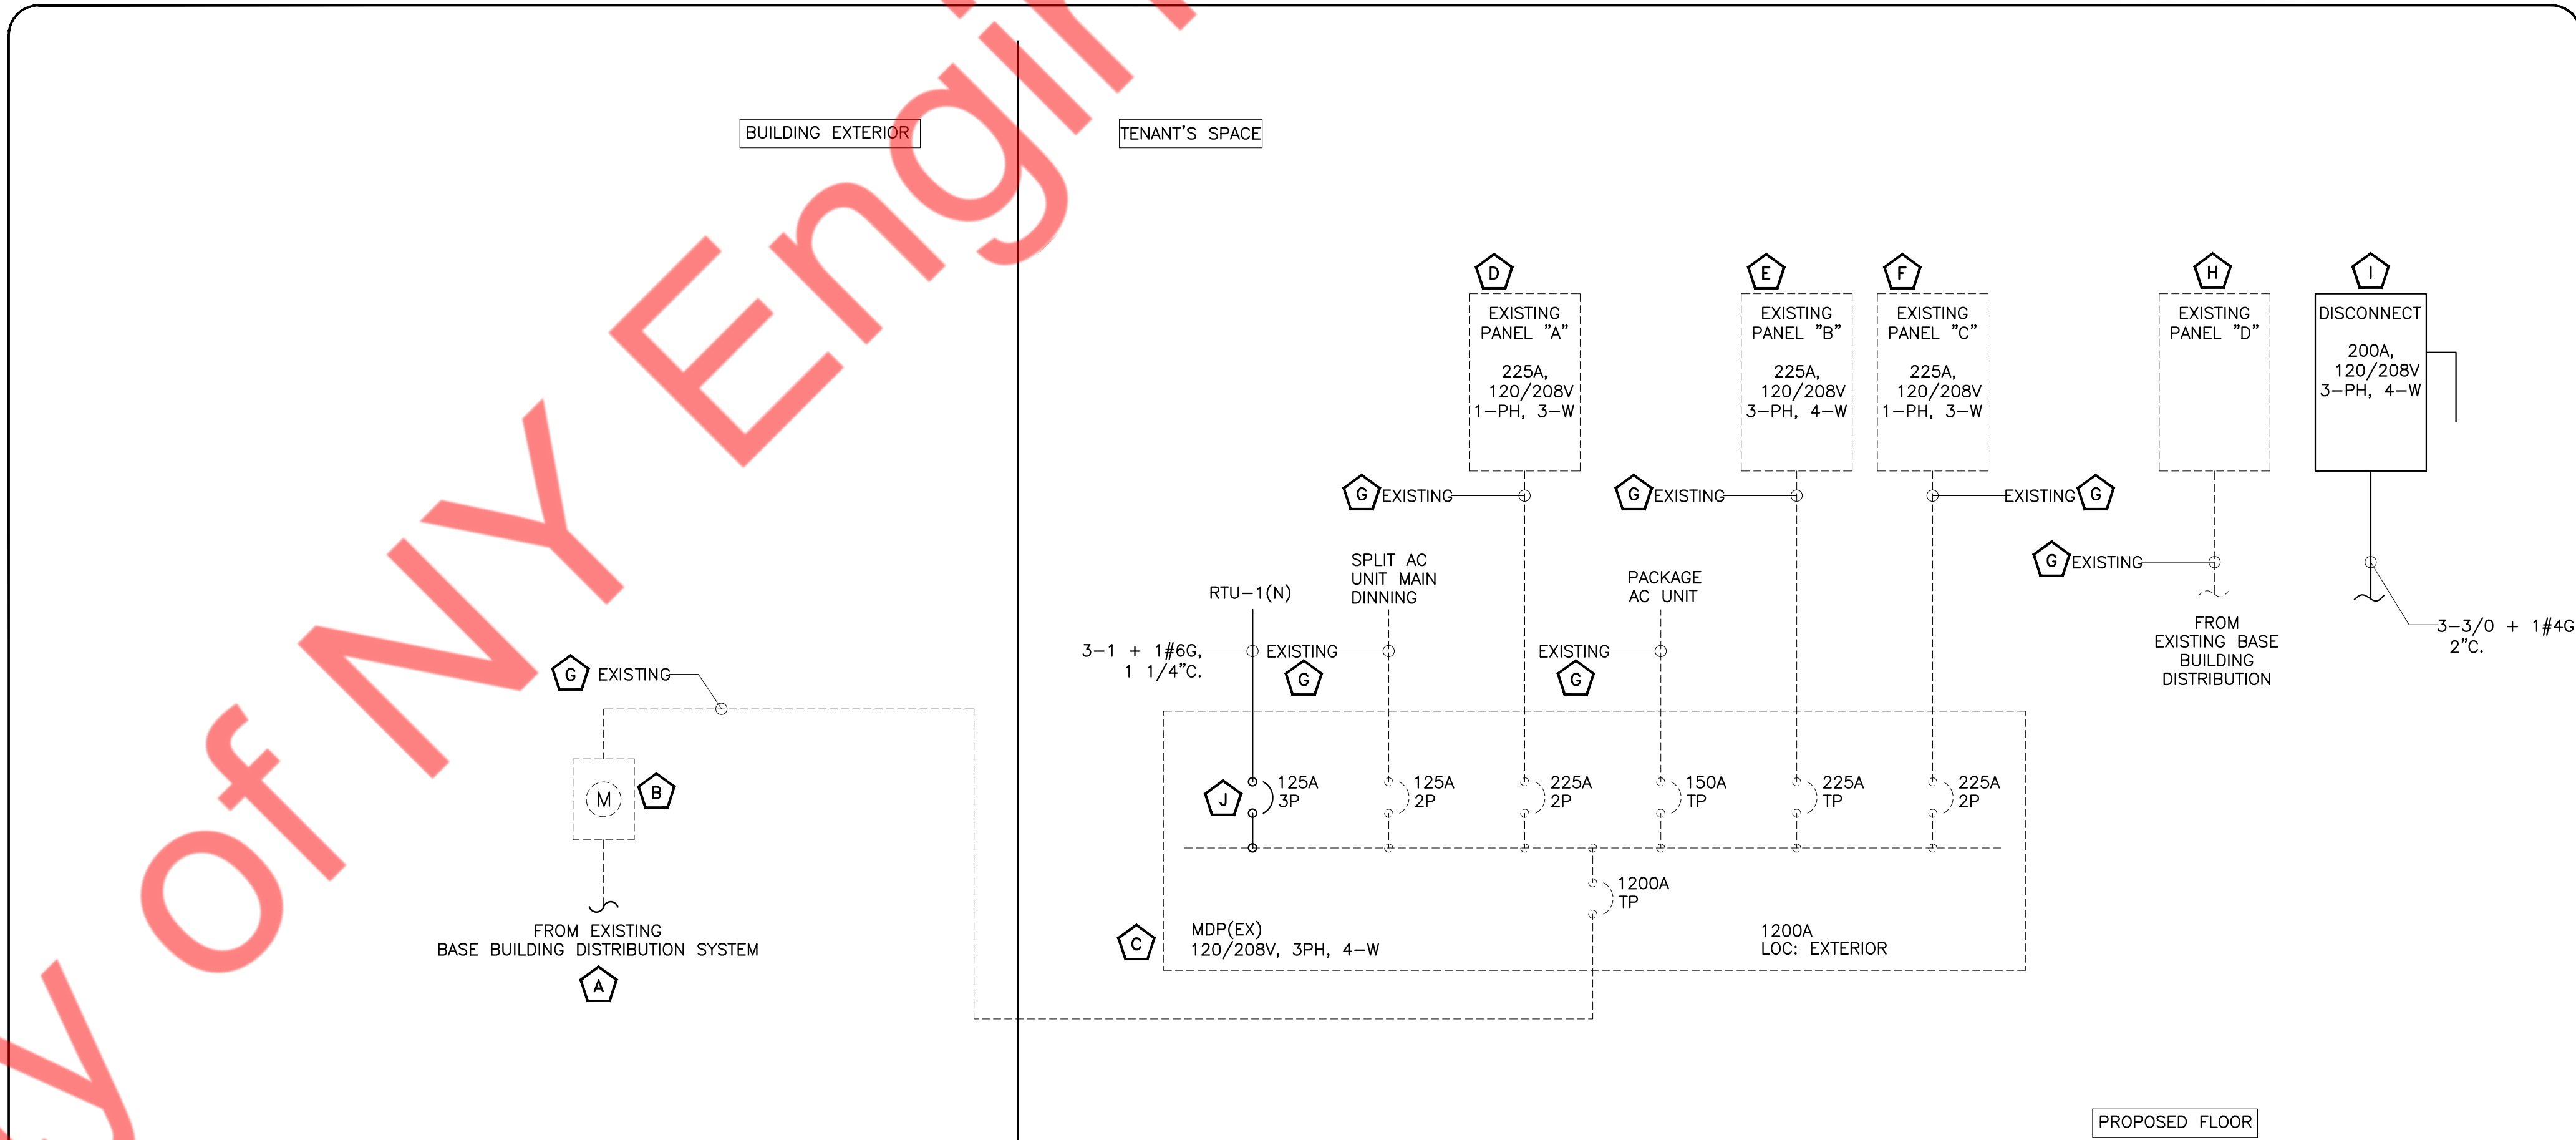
y of NY Engi

BUILDING EXTERIOR

TENANT'S SPACE

D
EXISTING PANEL "A"
225A, 120/208V 1–PH, 3–W

E
EXISTING PANEL "B"
225A, 120/208V 3–PH, 4–W

F
EXISTING PANEL "C"
225A, 120/208V 1–PH, 3–W

H
EXISTING PANEL "D"

I
DISCONNECT
200A, 120/208V 3–PH, 4–W

G EXISTING

G EXISTING

EXISTING G

G EXISTING

SPLIT AC UNIT MAIN DINNING

PACKAGE AC UNIT

RTU–1(N)

3–1 + 1#6G, 1 1/4"C.

EXISTING
G

EXISTING
G

FROM EXISTING BASE BUILDING DISTRIBUTION

3–3/0 + 1#4G 2"C.

G EXISTING

M
B

FROM EXISTING BASE BUILDING DISTRIBUTION SYSTEM
A

J
125A 3P

125A 2P

225A 2P

150A TP

225A TP

225A 2P

1200A TP

C
MDP(EX) 120/208V, 3PH, 4–W

1200A LOC: EXTERIOR

PROPOSED FLOOR